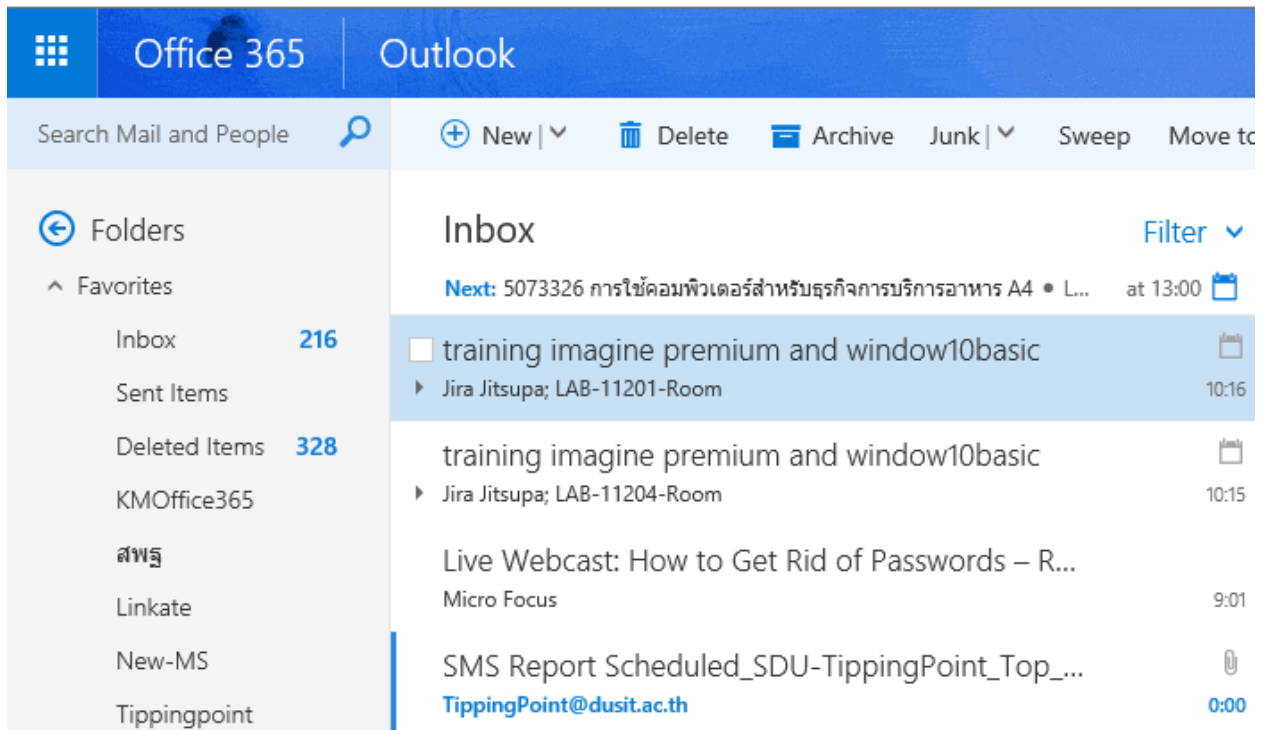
Office 365 Outlook

Search Mail and People

New | Delete Archive Junk | Sweep Move to

Folders
Favorites
Inbox 216
Sent Items
Deleted Items 328
KMOffice365
สพฐ
Linkate
New-MS
Tippingpoint

Inbox
Filter
Next: 5073326 การใช้คอมพิวเตอร์สำหรับธุรกิจการบริการอาหาร A4 • L... at 13:00

training imagine premium and window10basic
Jira Jitsupa; LAB-11201-Room 10:16

training imagine premium and window10basic
Jira Jitsupa; LAB-11204-Room 10:15

Live Webcast: How to Get Rid of Passwords – R...
Micro Focus 9:01

SMS Report Scheduled_SDU-TippingPoint_Top_...
TippingPoint@dusit.ac.th 0:00